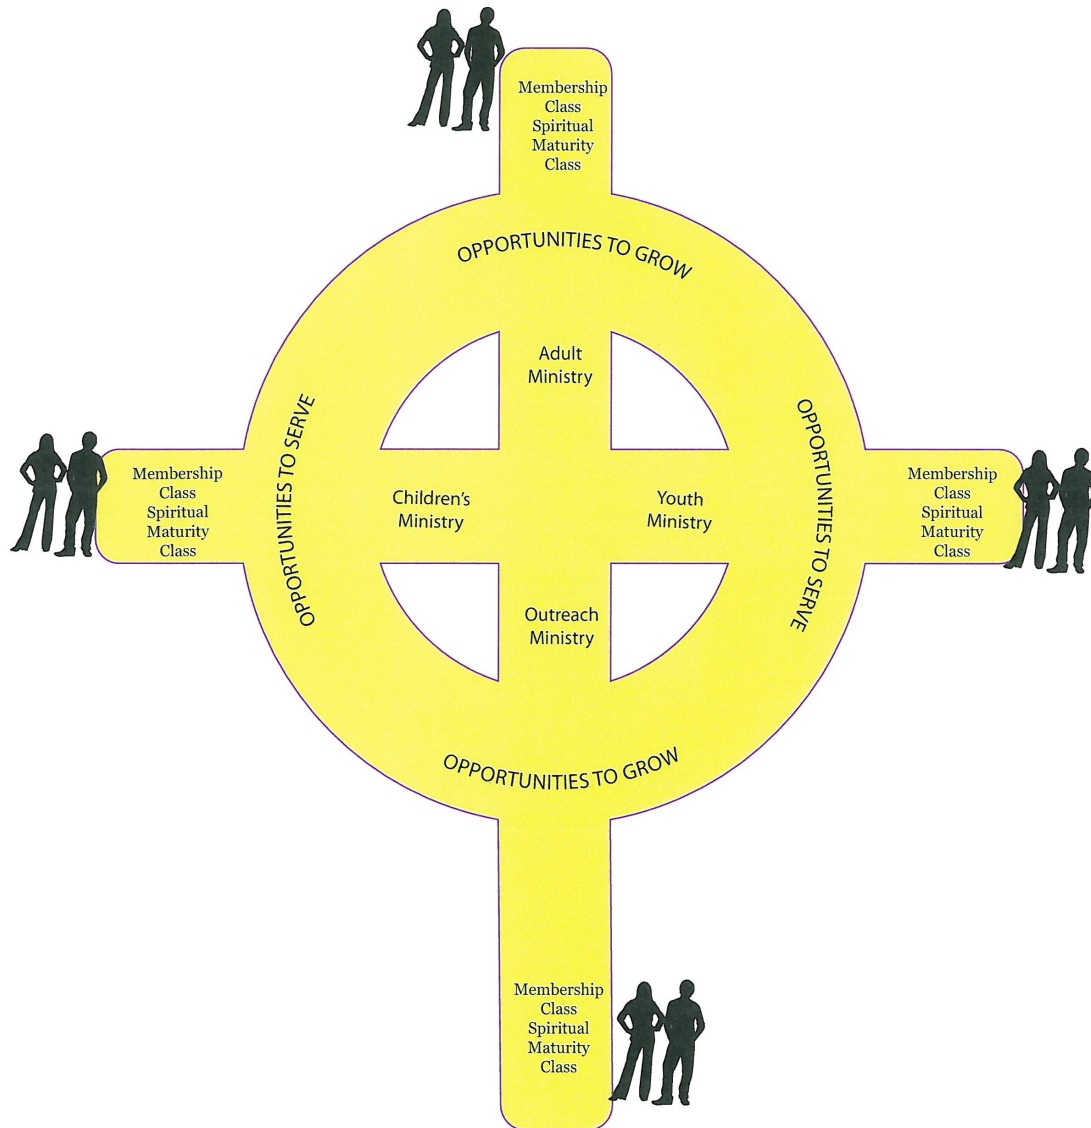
Membership Class Spiritual Maturity Class

OPPORTUNITIES TO GROW

Adult Ministry

Membership Class Spiritual Maturity Class

OPPORTUNITIES TO SERVE

Children's Ministry

Youth Ministry

OPPORTUNITIES TO SERVE

Membership Class Spiritual Maturity Class

Outreach Ministry

OPPORTUNITIES TO GROW

Membership Class Spiritual Maturity Class